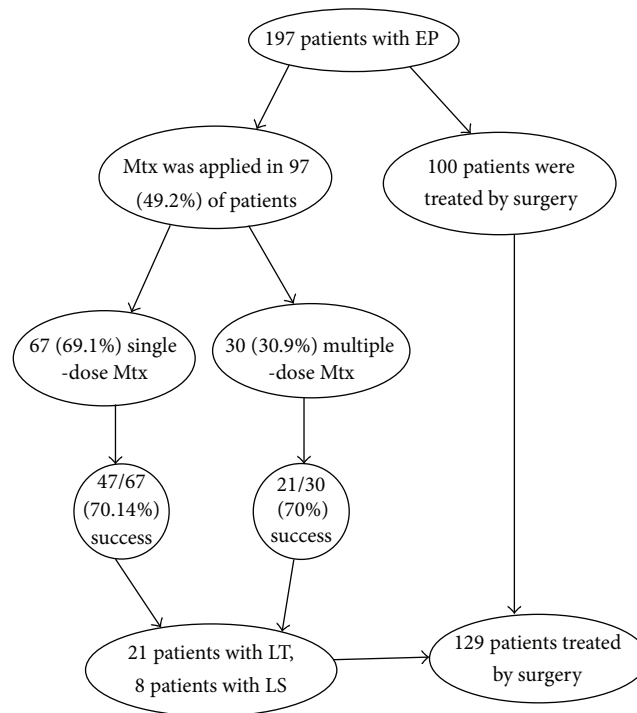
197 patients with EP

Mtx was applied in 97 (49.2%) of patients

100 patients were treated by surgery

67 (69.1%) single -dose Mtx

30 (30.9%) multiple -dose Mtx

47/67 (70.14%) success

21/30 (70%) success

21 patients with LT, 8 patients with LS

129 patients treated by surgery